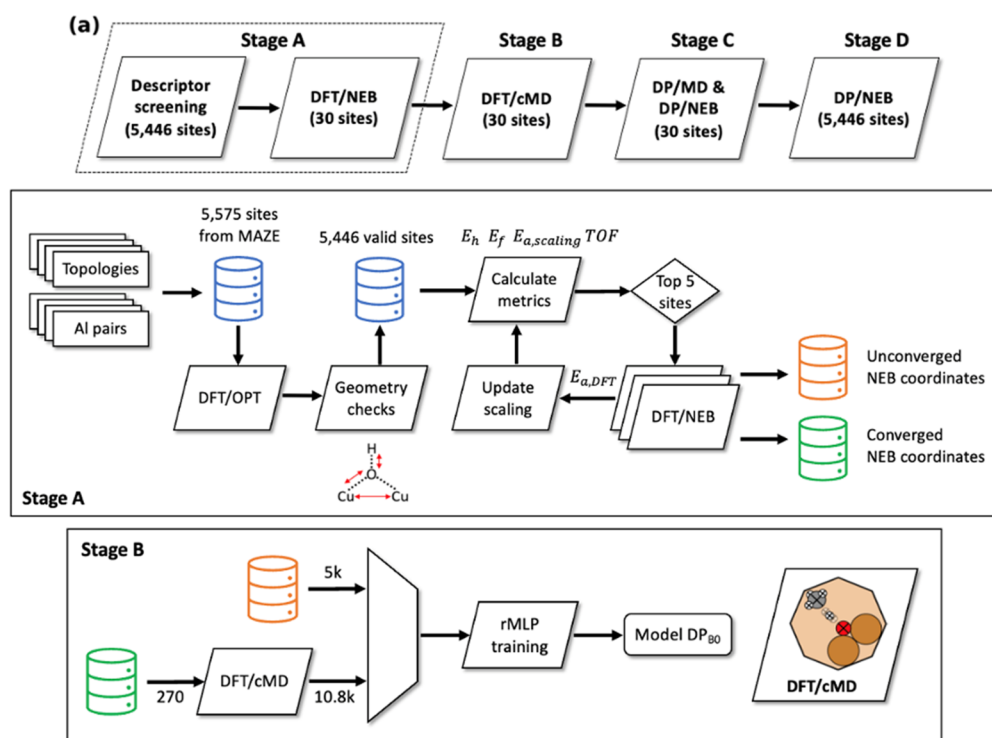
(a)

Stage A

Descriptor screening (5,446 sites)

DFT/NEB (30 sites)

Stage B

DFT/cMD (30 sites)

Stage C

DP/MD & DP/NEB (30 sites)

Stage D

DP/NEB (5,446 sites)

Topologies

Al pairs

5,575 sites from MAZE

DFT/OPT

Geometry checks

5,446 valid sites

$E_h$ $E_f$ $E_{a,scaling}$ $TOF$

Calculate metrics

Top 5 sites

Update scaling

$E_{a,DFT}$

DFT/NEB

Unconverged NEB coordinates

Converged NEB coordinates

H

O

Cu

Cu

Stage A

Stage B

5k

270

DFT/cMD

10.8k

rMLP training

Model DP$_{B0}$

DFT/cMD